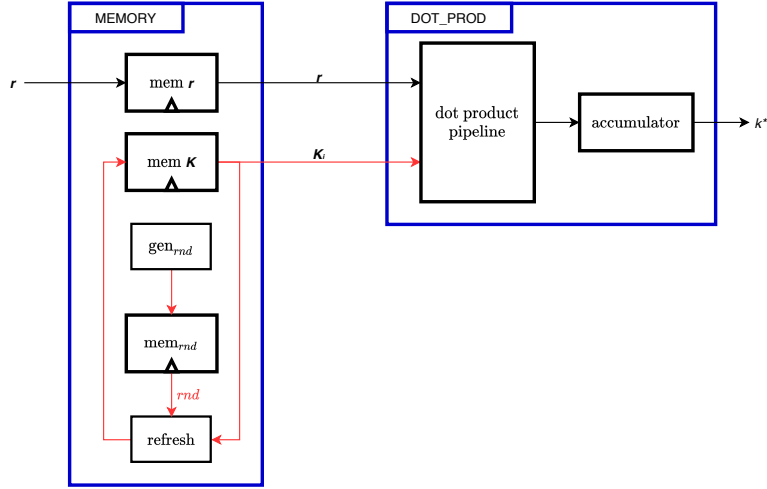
MEMORY

DOT_PROD

$\boldsymbol{r}$

mem $\boldsymbol{r}$

$\boldsymbol{r}$

dot product pipeline

accumulator

$k^*$

mem $\boldsymbol{K}$

$\boldsymbol{K}_i$

gen$_{rnd}$

mem$_{rnd}$

$rnd$

refresh